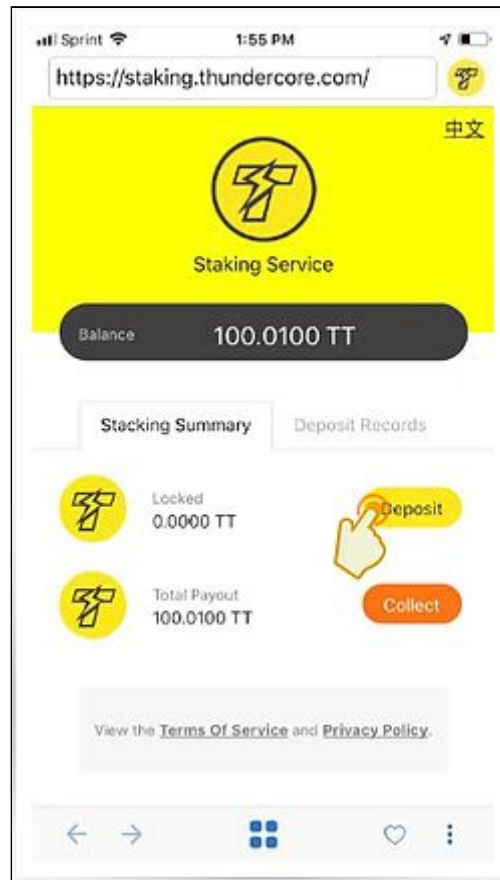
Sprint 1:55 PM

https://staking.thundercore.com/

中文

Staking Service

Balance 100.0100 TT

Stacking Summary Deposit Records

Locked
0.0000 TT

Deposit

Total Payout
100.0100 TT

Collect

View the Terms Of Service and Privacy Policy.